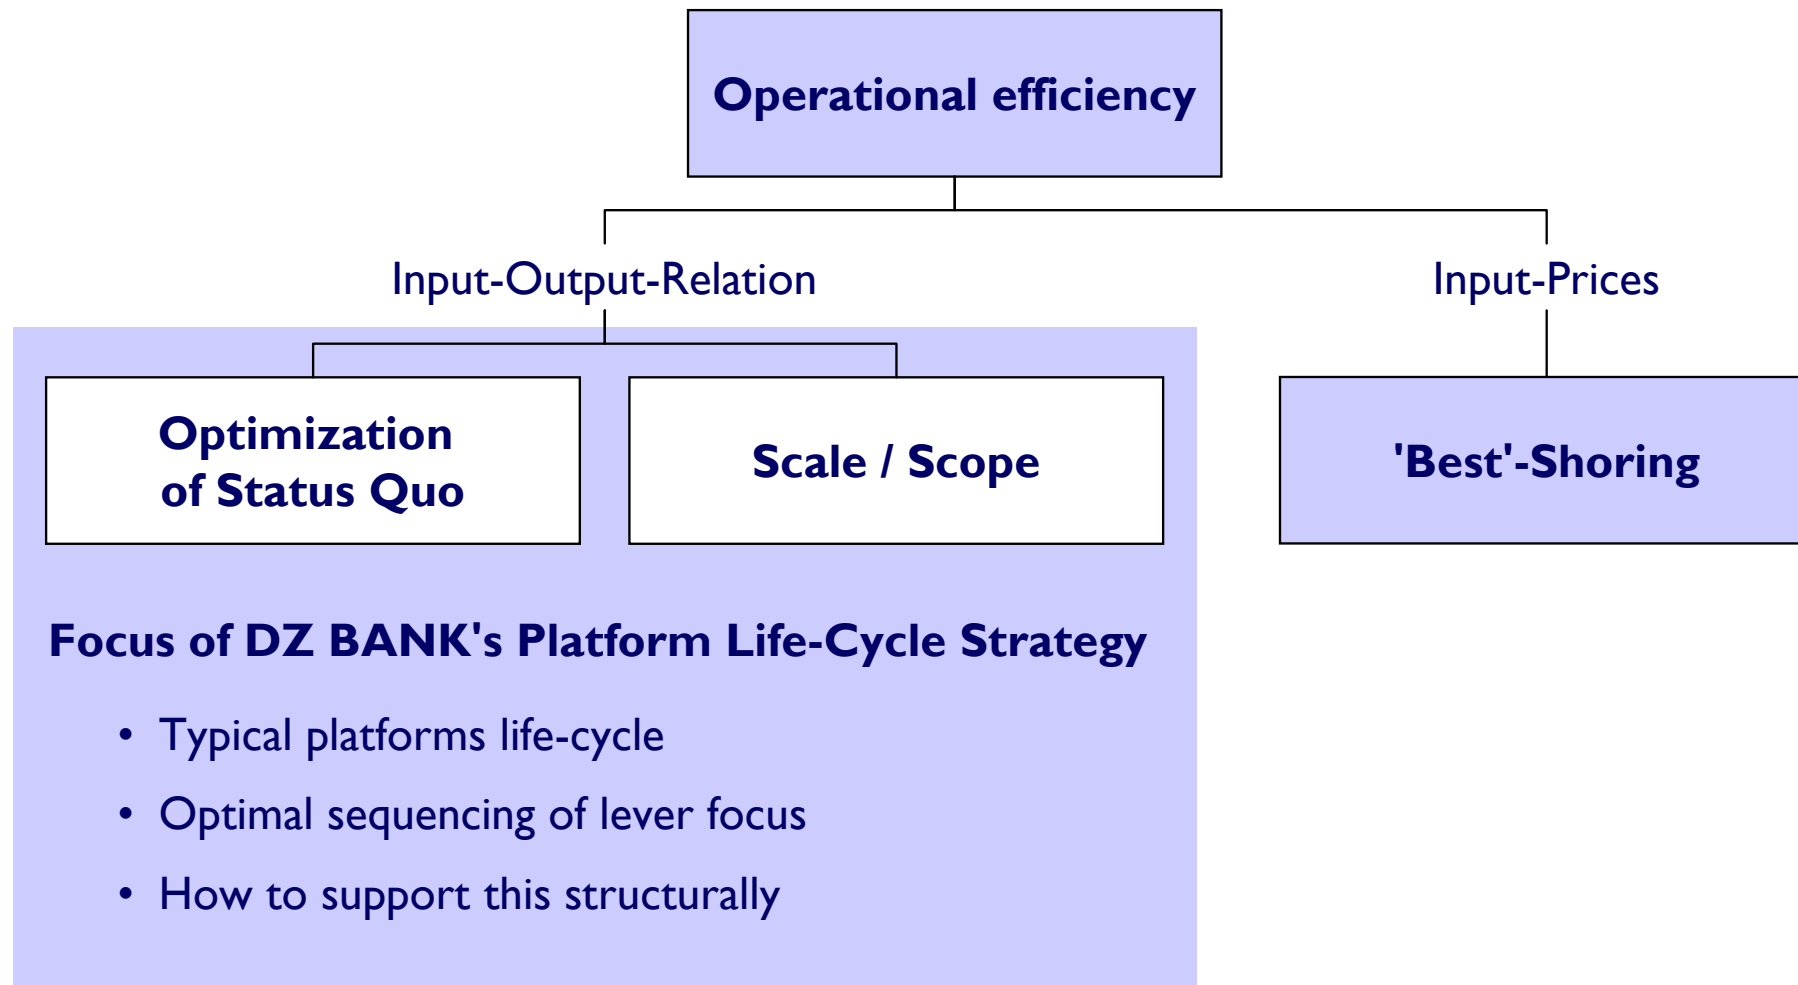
Operational efficiency

Input-Output-Relation

Input-Prices

Optimization of Status Quo

Scale / Scope

'Best'-Shoring

Focus of DZ BANK's Platform Life-Cycle Strategy

- Typical platforms life-cycle
- Optimal sequencing of lever focus
- How to support this structurally